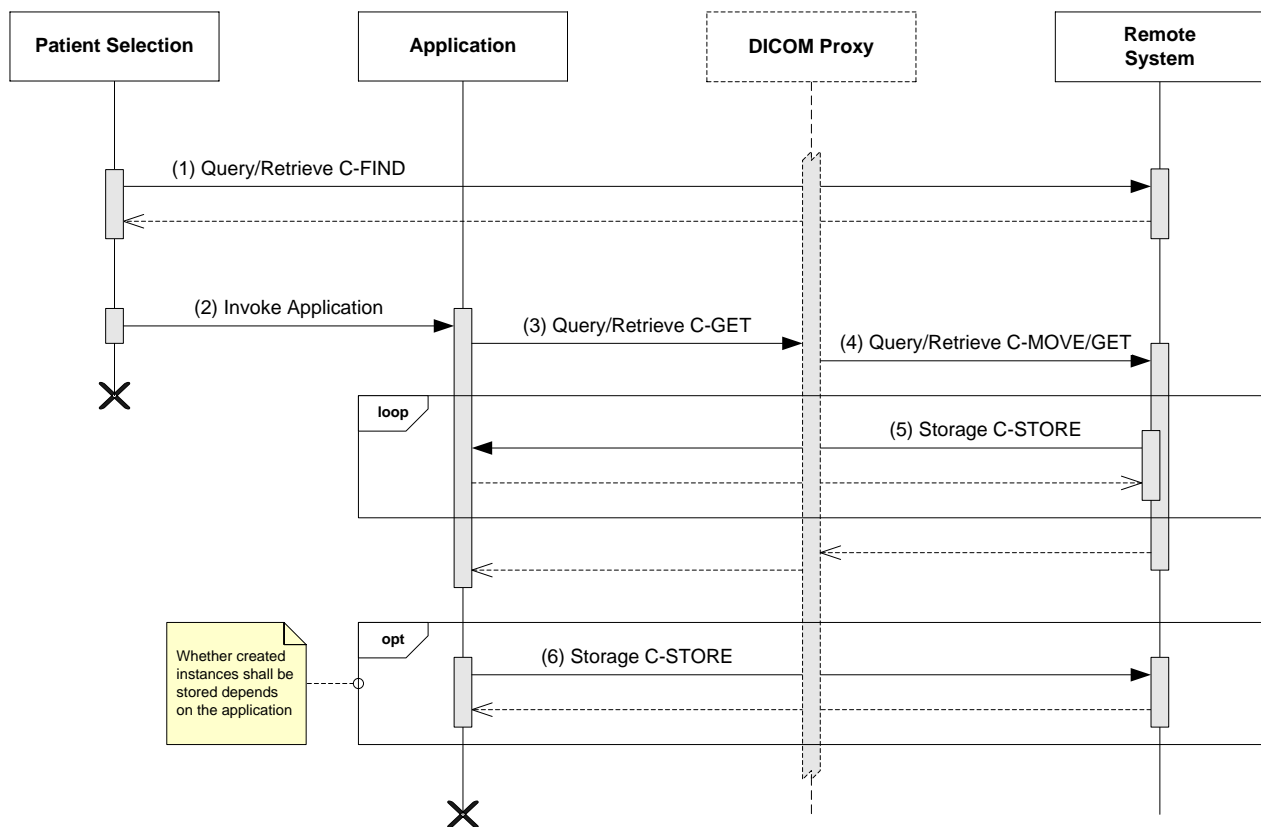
Patient Selection

Application

DICOM Proxy

Remote System

(1) Query/Retrieve C-FIND

(2) Invoke Application

(3) Query/Retrieve C-GET

(4) Query/Retrieve C-MOVE/GET

loop

(5) Storage C-STORE

opt

Whether created instances shall be stored depends on the application

(6) Storage C-STORE